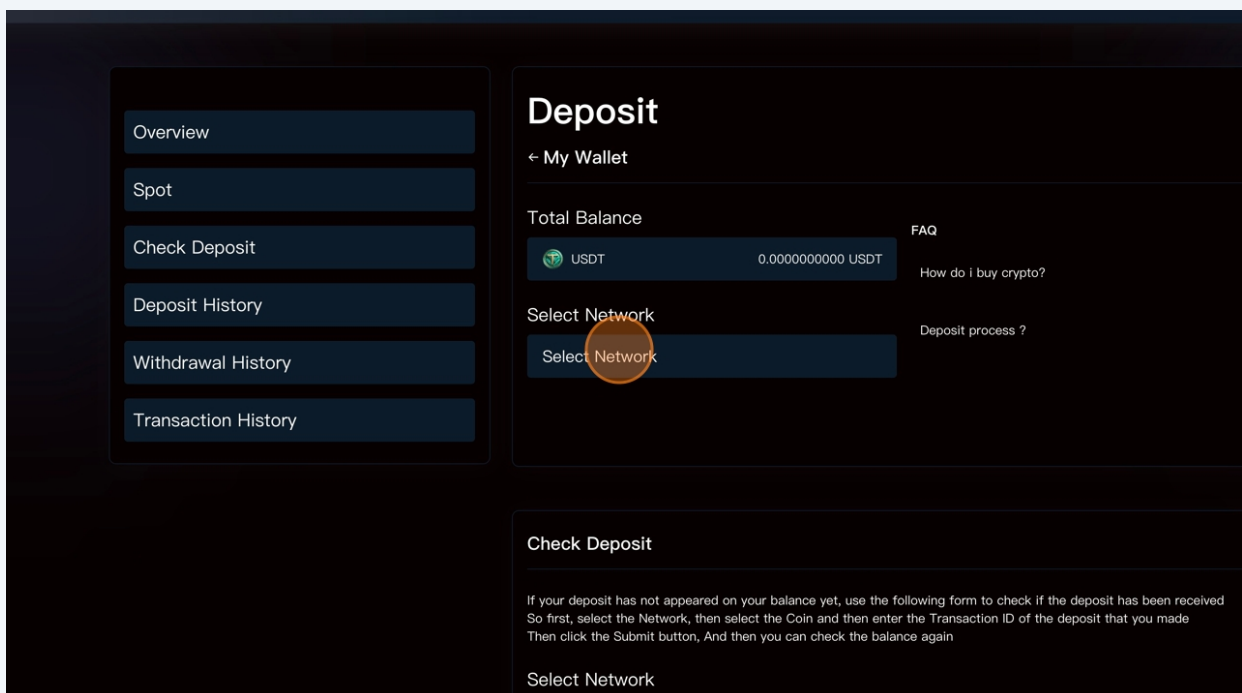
Overview

Spot

Check Deposit

Deposit History

Withdrawal History

Transaction History

Deposit

← My Wallet

Total Balance

USDT 0.0000000000 USDT

Select Network

Select Network

FAQ

How do i buy crypto?

Deposit process ?

Check Deposit

If your deposit has not appeared on your balance yet, use the following form to check if the deposit has been received
So first, select the Network, then select the Coin and then enter the Transaction ID of the deposit that you made
Then click the Submit button, And then you can check the balance again

Select Network